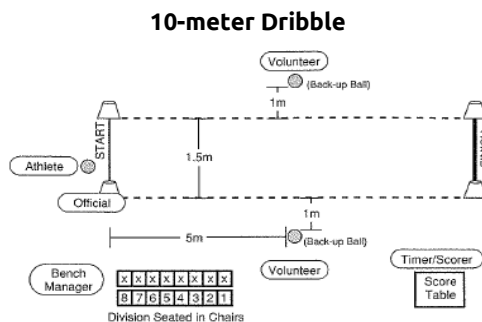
10-meter Dribble

Volunteer
(Back-up Ball)
1m
START
1.5m
Athlete
Official
1m
5m
(Back-up Ball)
Volunteer
Timer/Scorer
Score Table
Bench Manager

| x | x | x | x | x | x | x | x |
|---|---|---|---|---|---|---|---|
| 8 | 7 | 6 | 5 | 4 | 3 | 2 | 1 |

Division Seated in Chairs